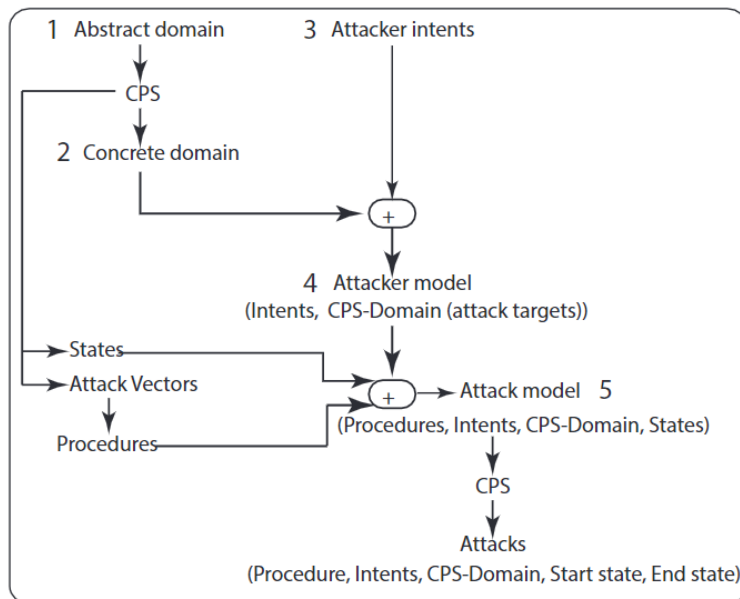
1 Abstract domain

3 Attacker intents

CPS

2 Concrete domain

+

4 Attacker model
(Intents, CPS-Domain (attack targets))

States

Attack Vectors

Procedures

+

Attack model 5
(Procedures, Intents, CPS-Domain, States)

CPS

Attacks
(Procedure, Intents, CPS-Domain, Start state, End state)